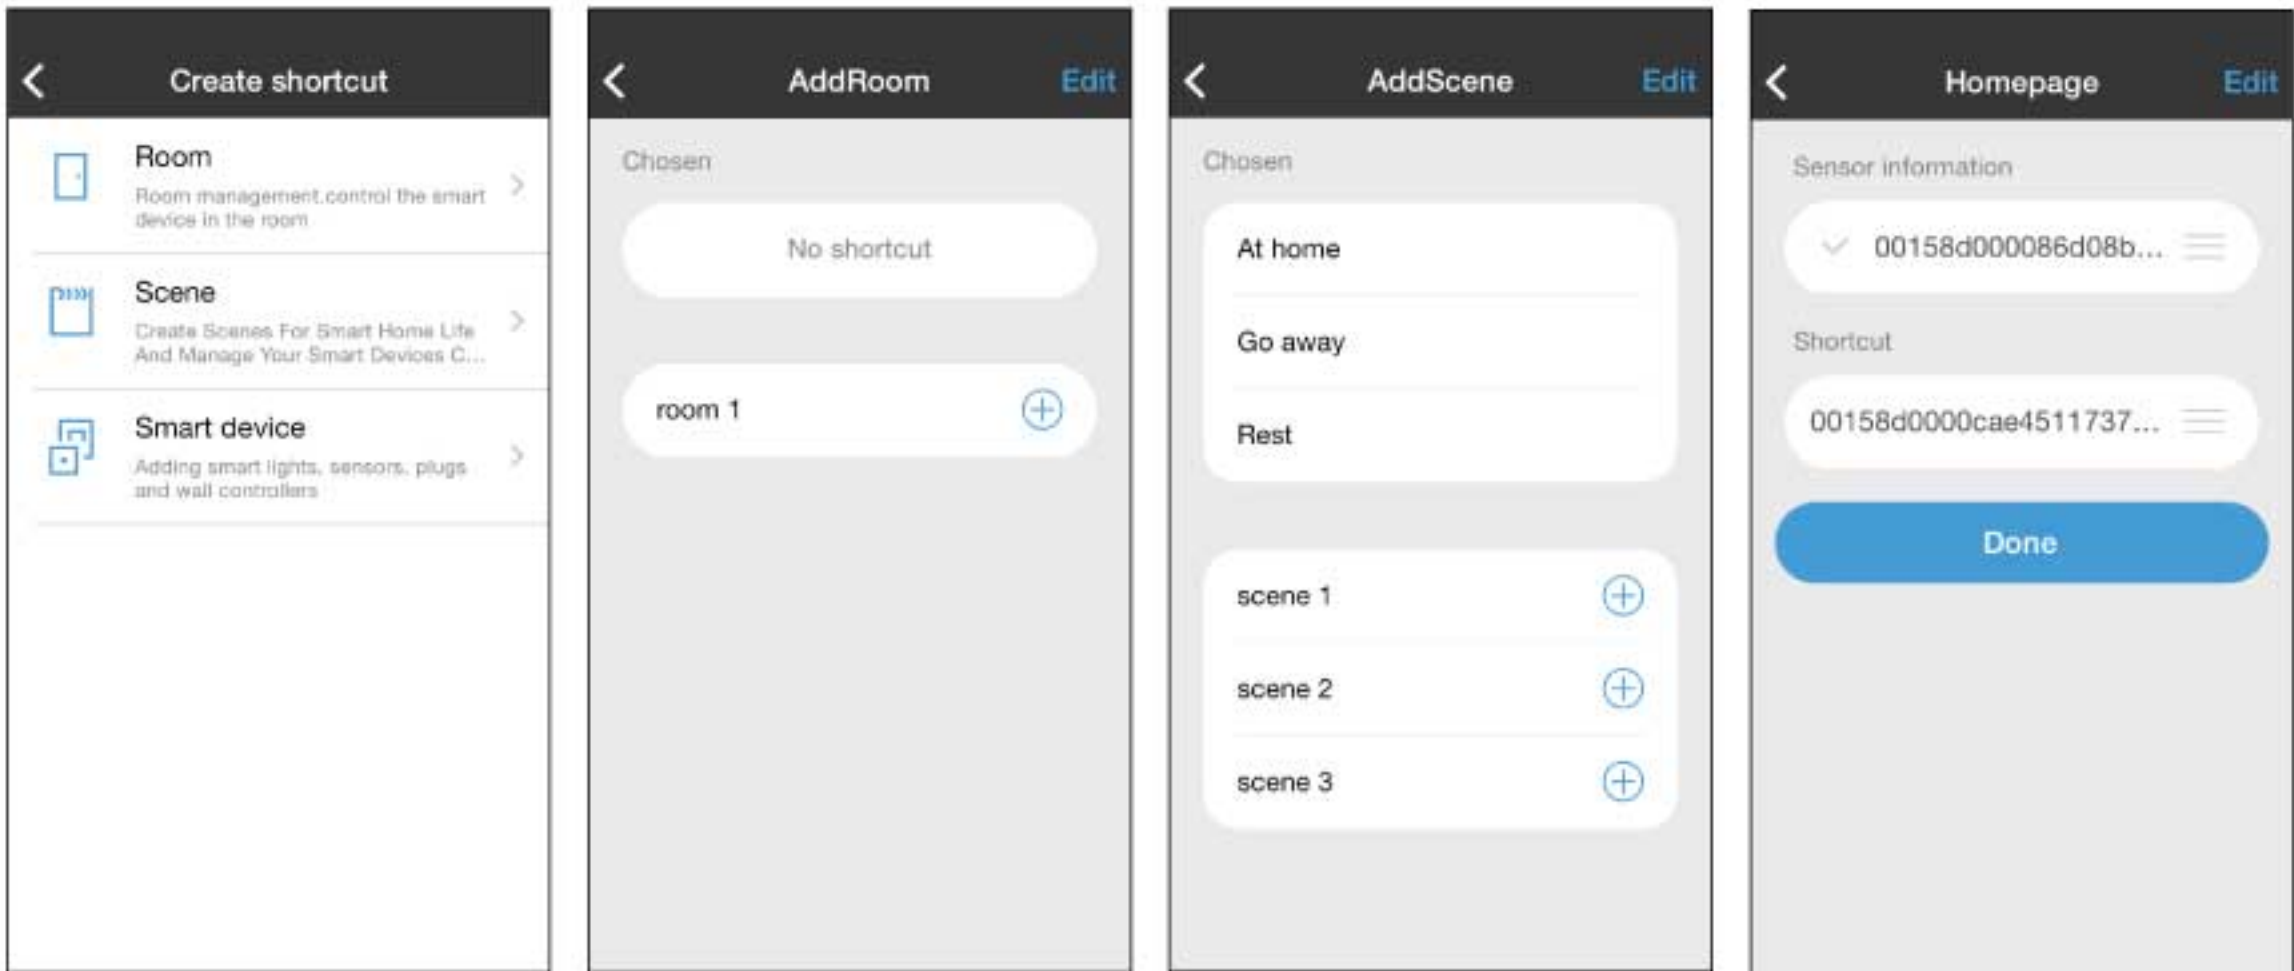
Create shortcut

Room

Room management.control the smart device in the room

Scene

Create Scenes For Smart Home Life And Manage Your Smart Devices C...

Smart device

Adding smart lights, sensors, plugs and wall controllers

AddRoom

Edit

Chosen

No shortcut

room 1

AddScene

Edit

Chosen

At home

Go away

Rest

scene 1

scene 2

scene 3

Homepage

Edit

Sensor information

00158d000086d08b...

Shortcut

00158d0000cae4511737...

Done